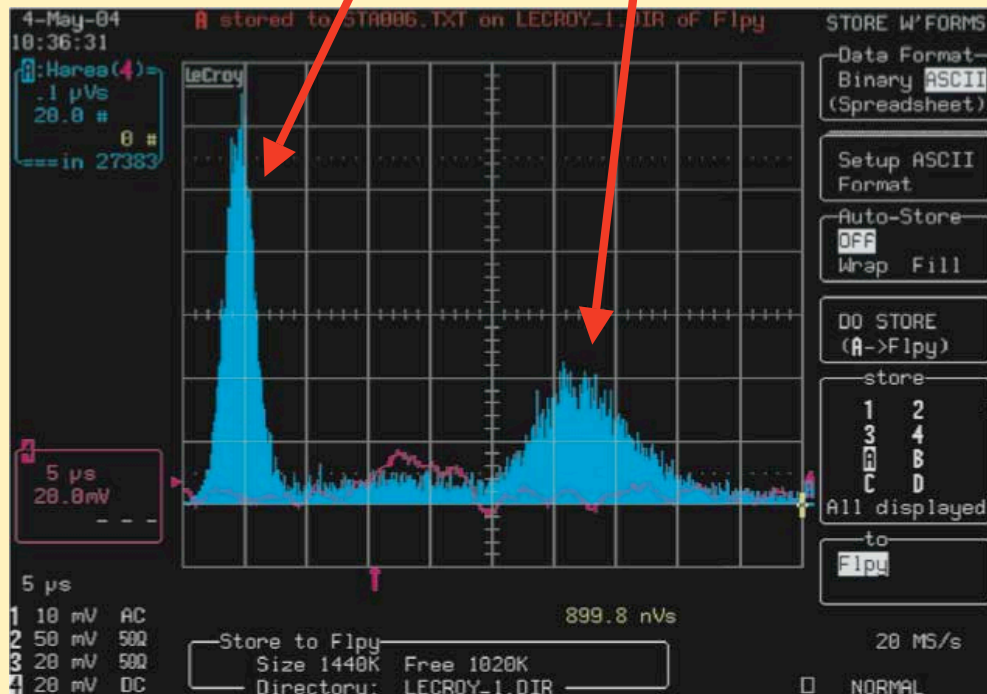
4-May-04
10:36:31
A stored to STA006.TXT on LECROY_1.DIR of Flpy
STORE W'FORMS

A:Harea(4)=
.1 µVs
20.0 #
0 #
===in 27383

LeCroy

Data Format
Binary ASCII
(Spreadsheet)

Setup ASCII
Format

Auto-Store
OFF
Wrap Fill

DO STORE
(A->Flpy)

store
1 2
3 4
A B
C D
All displayed

to
Flpy

4
5 µs
20.0mV
- - -

5 µs
1 10 mV AC
2 50 mV 50Ω
3 20 mV 50Ω
4 20 mV DC

899.8 nVs

Store to Flpy
Size 1440K Free 1020K
Directory: LECROY_1.DIR

20 MS/s
NORMAL